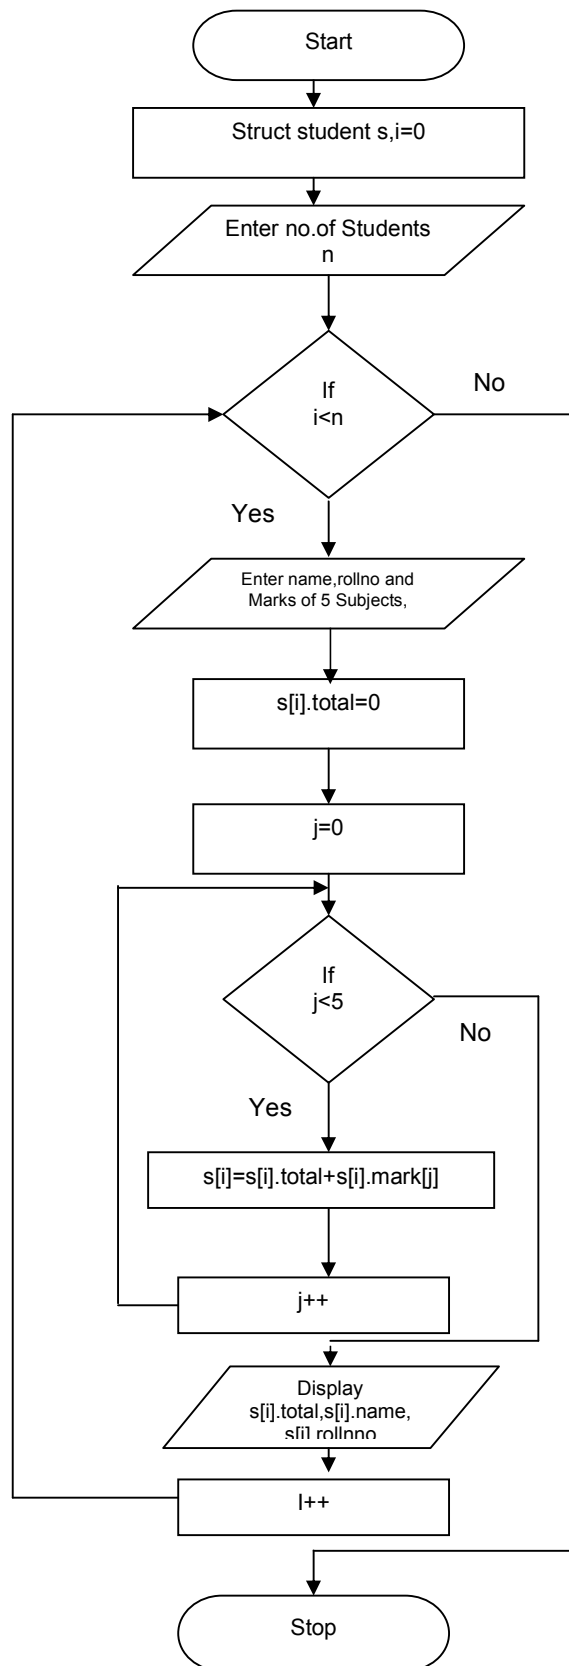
Start

Struct student s,i=0

Enter no.of Students
n

If
i<n

No

Yes

Enter name,rollno and
Marks of 5 Subjects,

s[i].total=0

j=0

If
j<5

No

Yes

s[i]=s[i].total+s[i].mark[j]

j++

Display
s[i].total,s[i].name,
s[i].rollno

I++

Stop